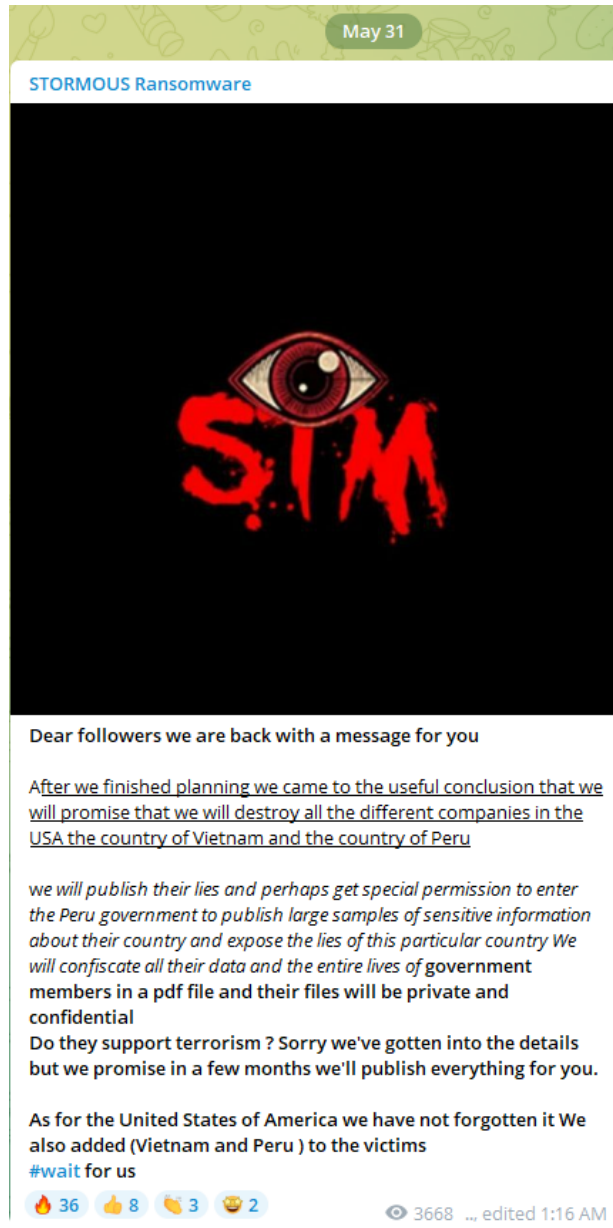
May 31

STORMOUS Ransomware

STM

Dear followers we are back with a message for you

After we finished planning we came to the useful conclusion that we will promise that we will destroy all the different companies in the USA the country of Vietnam and the country of Peru

we will publish their lies and perhaps get special permission to enter the Peru government to publish large samples of sensitive information about their country and expose the lies of this particular country We will confiscate all their data and the entire lives of government members in a pdf file and their files will be private and confidential
Do they support terrorism ? Sorry we've gotten into the details but we promise in a few months we'll publish everything for you.

As for the United States of America we have not forgotten it We also added (Vietnam and Peru ) to the victims
#wait for us

🔥 36 👍 8 👏 3 🤓 2 3668 ., edited 1:16 AM